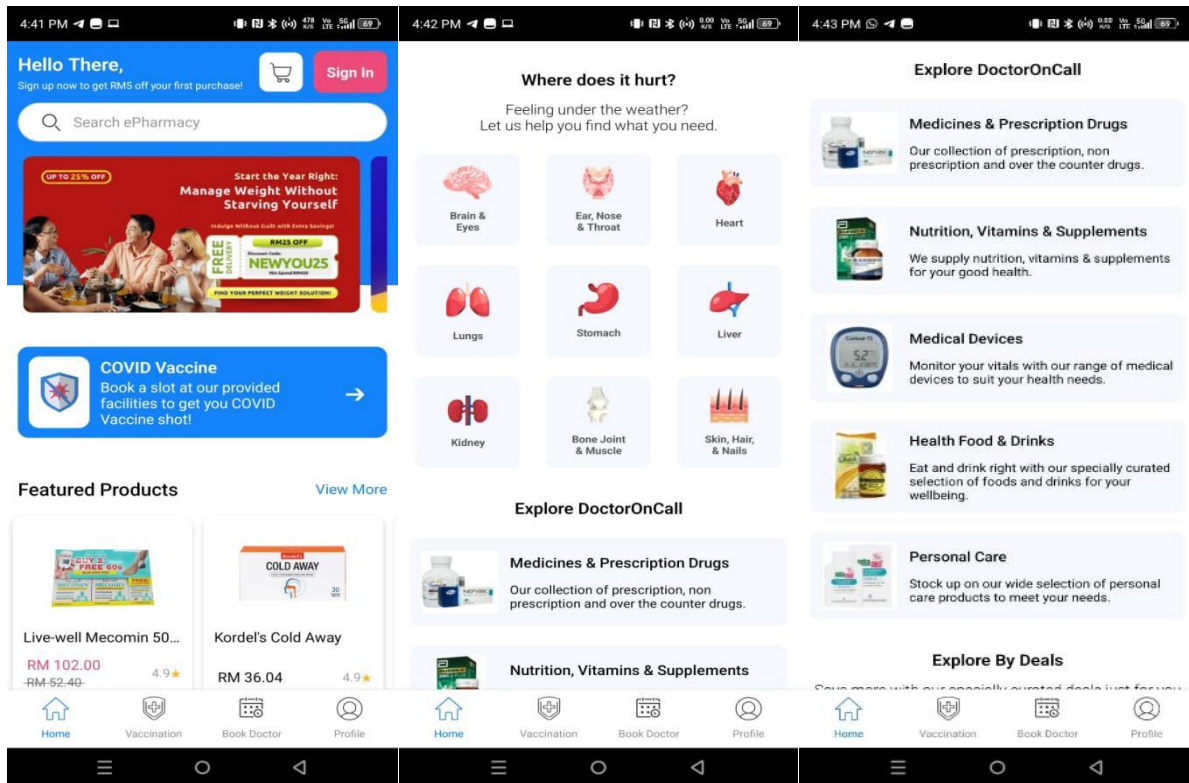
4:41 PM

Hello There,
Sign up now to get RM5 off your first purchase!

Sign In

Search ePharmacy

UP TO 25% OFF
Start the Year Right:
Manage Weight Without Starving Yourself
Indulge Without Guilt with Extra Savings!
FREE DELIVERY
RM25 OFF
Discount Code:
NEWYOU25
FIND YOUR PERFECT WEIGHT SOLUTION!

COVID Vaccine
Book a slot at our provided facilities to get you COVID Vaccine shot!

Featured Products
View More

BUY 2 FREE 60s

Live-well Mecomin 50...
RM 102.00
RM 52.40
4.9★

COLD AWAY

Kordel's Cold Away
RM 36.04
4.9★

Home
Vaccination
Book Doctor
Profile

4:42 PM

Where does it hurt?
Feeling under the weather?
Let us help you find what you need.

Brain & Eyes
Ear, Nose & Throat
Heart
Lungs
Stomach
Liver
Kidney
Bone Joint & Muscle
Skin, Hair, & Nails

Explore DoctorOnCall

Medicines & Prescription Drugs
Our collection of prescription, non prescription and over the counter drugs.

Nutrition, Vitamins & Supplements

Home
Vaccination
Book Doctor
Profile

4:43 PM

Explore DoctorOnCall

Medicines & Prescription Drugs
Our collection of prescription, non prescription and over the counter drugs.

Nutrition, Vitamins & Supplements
We supply nutrition, vitamins & supplements for your good health.

Medical Devices
Monitor your vitals with our range of medical devices to suit your health needs.

Health Food & Drinks
Eat and drink right with our specially curated selection of foods and drinks for your wellbeing.

Personal Care
Stock up on our wide selection of personal care products to meet your needs.

Explore By Deals
Save more with our specially curated deals just for you

Home
Vaccination
Book Doctor
Profile